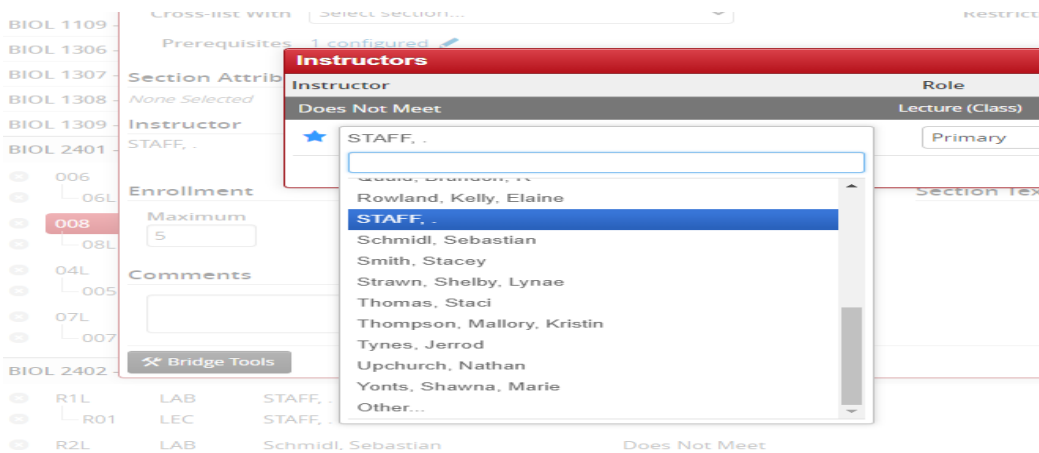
BIOL 1109 -
Cross-list With
Select section...
Restrict
BIOL 1306 -
Prerequisites
1 configured
BIOL 1307 -
Section Attrib
BIOL 1308 -
None Selected
BIOL 1309 -
Instructor
BIOL 2401 -
STAFF, .
006
06L
Enrollment
008
Maximum
08L
5
04L
005
Comments
07L
007
Bridge Tools
BIOL 2402 -
R1L
LAB
STAFF, .
R01
LEC
STAFF, .
R2L
LAB
Schmidl, Sebastian
Does Not Meet
Section Tex

Instructors

| Instructor | Role |
|---|---|
| Does Not Meet | Lecture (Class) |
| STAFF, . | Primary |

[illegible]
Rowland, Kelly, Elaine
STAFF, .
Schmidl, Sebastian
Smith, Stacey
Strawn, Shelby, Lynae
Thomas, Staci
Thompson, Mallory, Kristin
Tynes, Jerrod
Upchurch, Nathan
Yonts, Shawna, Marie
Other...